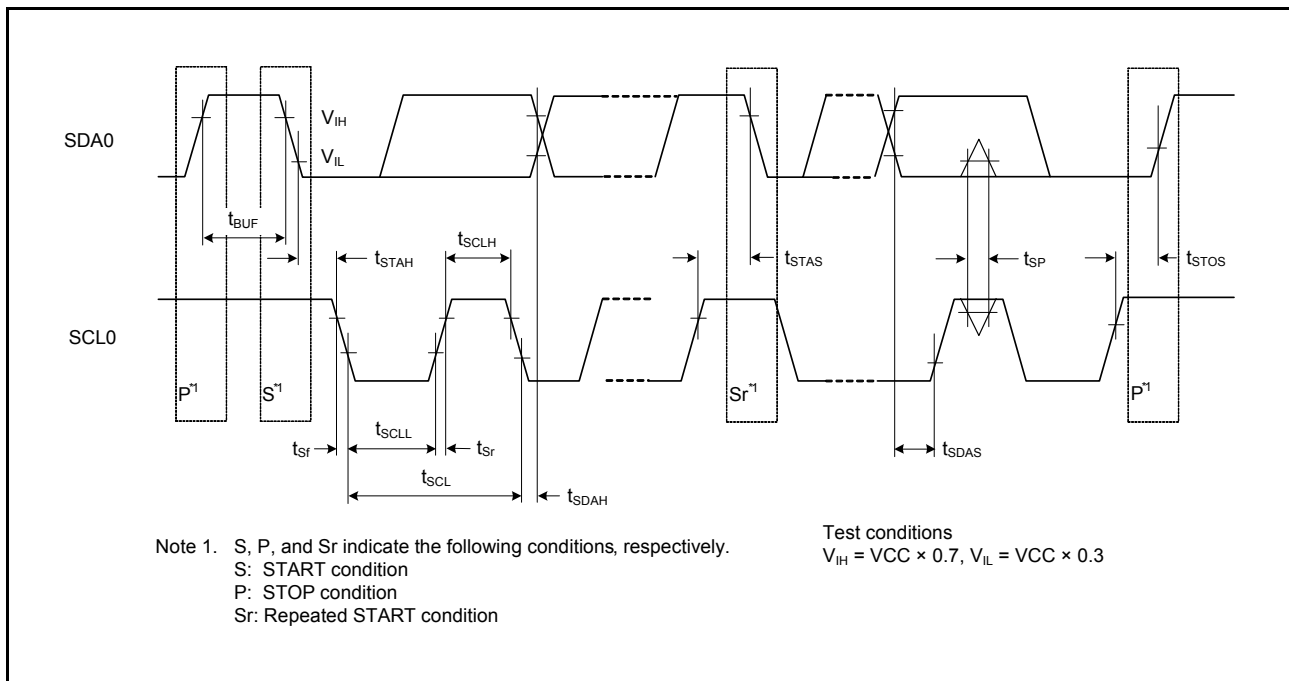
SDA0

$V_{IH}$

$V_{IL}$

$t_{BUF}$

$t_{STAH}$

$t_{SCLH}$

$t_{STAS}$

$t_{SP}$

$t_{STOS}$

SCL0

$P^{*1}$

$S^{*1}$

$Sr^{*1}$

$P^{*1}$

$t_{SCLL}$

$t_{Sf}$

$t_{Sr}$

$t_{SDAS}$

$t_{SCL}$

$t_{SDAH}$

Note 1. S, P, and Sr indicate the following conditions, respectively.
S: START condition
P: STOP condition
Sr: Repeated START condition

Test conditions
$V_{IH}$ = VCC × 0.7, $V_{IL}$ = VCC × 0.3